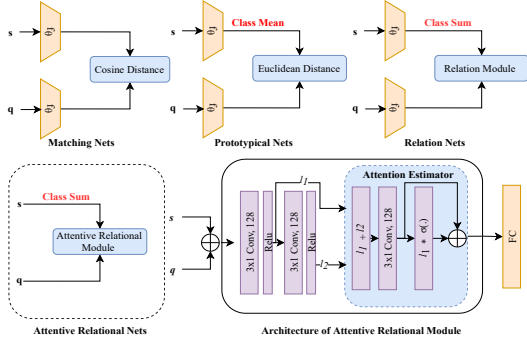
s
$\theta_J$
q
$\theta_J$
Cosine Distance
Matching Nets

s
$\theta_J$
Class Mean
q
$\theta_J$
Euclidean Distance
Prototypical Nets

s
$\theta_J$
Class Sum
q
$\theta_J$
Relation Module
Relation Nets

Class Sum
s
Attentive Relational Module
q
Attentive Relational Nets

s
q
3x1 Conv, 128
Relu
3x1 Conv, 128
Relu
$l1$
$l2$
Attention Estimator
$l_1 + l2$
3x1 Conv, 128
$l_1 * \sigma(.)$
FC
Architecture of Attentive Relational Module